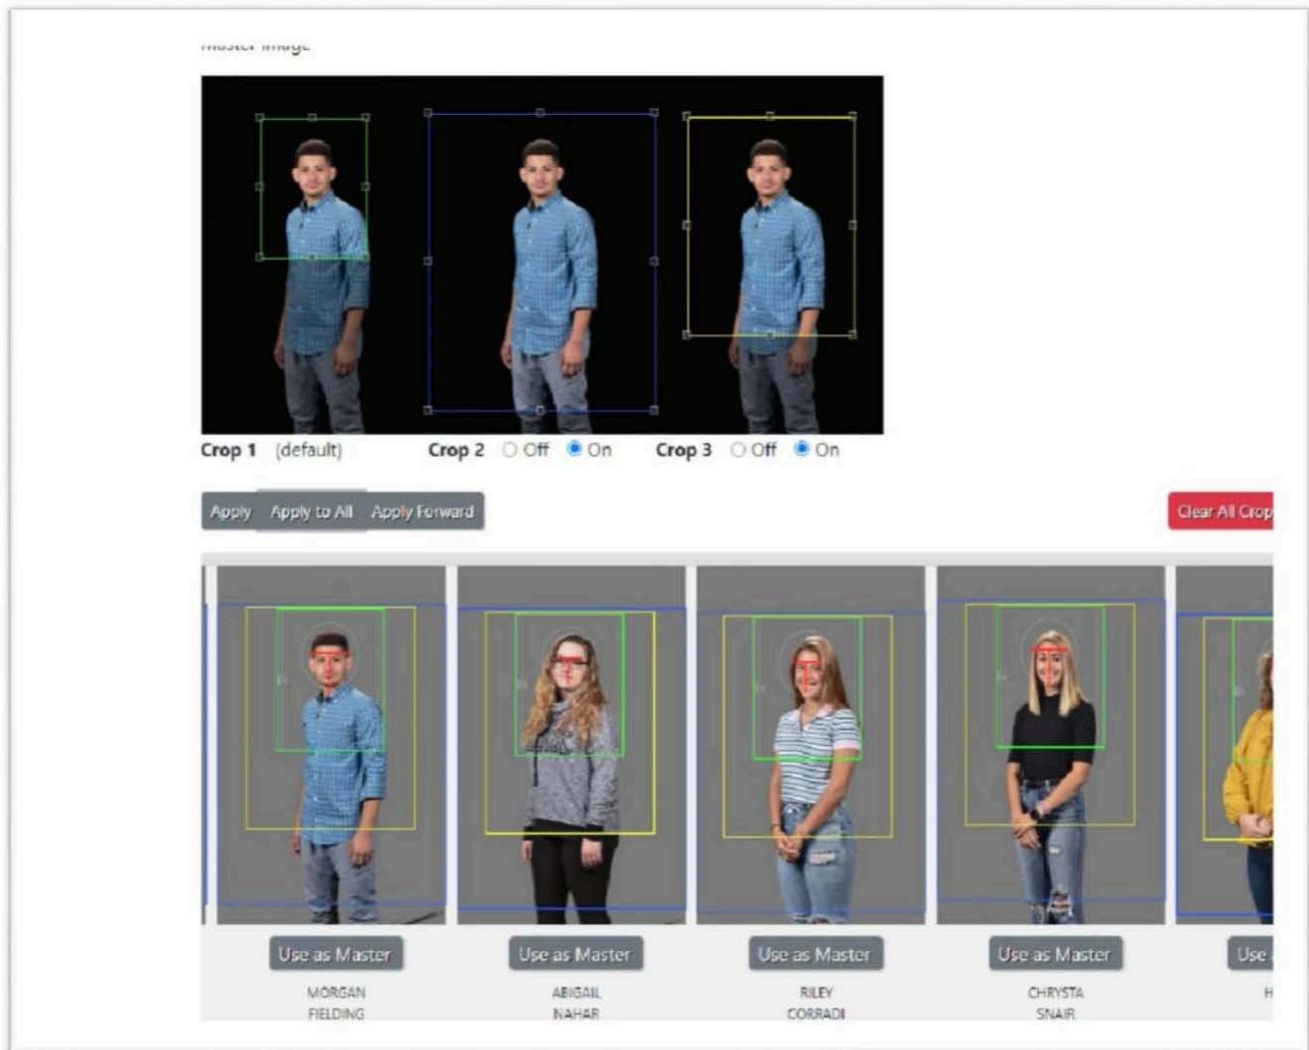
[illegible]

Crop 1 (default) Crop 2 ○ Off ● On Crop 3 ○ Off ● On

Apply Apply to All Apply Forward

Clear All Crop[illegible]

Use as Master
MORGAN
FIELDING

Use as Master
ABIGAIL
NAHAR

Use as Master
RILEY
CORRADI

Use as Master
CHRYSTA
SNAIR

Use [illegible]
H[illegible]